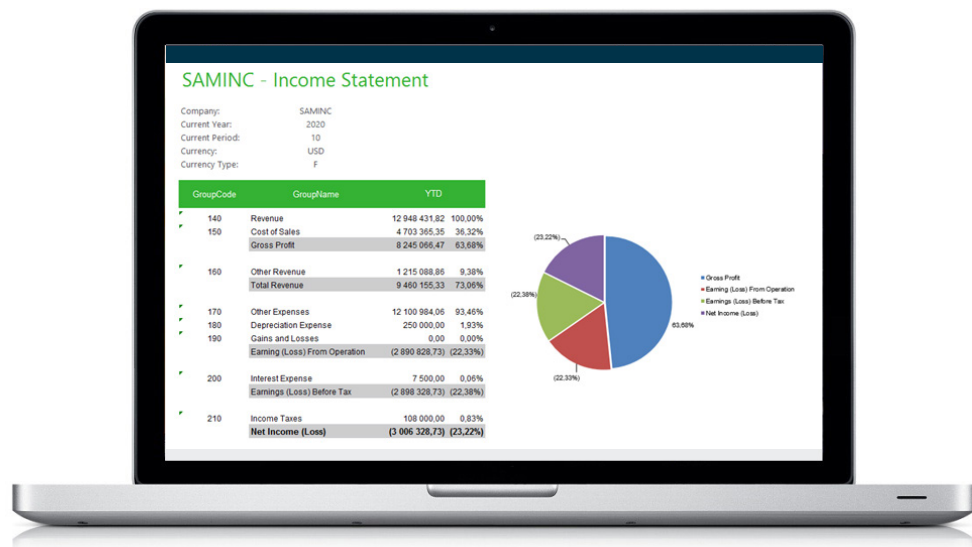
SAMINC - Income Statement

Company: SAMINC
Current Year: 2020
Current Period: 10
Currency: USD
Currency Type: F

| GroupCode | GroupName | YTD | |
|---|---|---|---|
| 140 | Revenue | 12 948 431,82 | 100,00% |
| 150 | Cost of Sales | 4 703 365,35 | 36,32% |
| | Gross Profit | 8 245 066,47 | 63,68% |
| 160 | Other Revenue | 1 215 088,86 | 9,38% |
| | Total Revenue | 9 460 155,33 | 73,06% |
| 170 | Other Expenses | 12 100 984,06 | 93,46% |
| 180 | Depreciation Expense | 250 000,00 | 1,93% |
| 190 | Gains and Losses | 0,00 | 0,00% |
| | Earning (Loss) From Operation | (2 890 828,73) | (22,33%) |
| 200 | Interest Expense | 7 500,00 | 0,06% |
| | Earnings (Loss) Before Tax | (2 898 328,73) | (22,38%) |
| 210 | Income Taxes | 108 000,00 | 0,83% |
| | Net Income (Loss) | (3 006 328,73) | (23,22%) |

(23,22%)
(22,38%)
(22,33%)
63,68%

Gross Profit
Earning (Loss) From Operation
Earnings (Loss) Before Tax
Net Income (Loss)